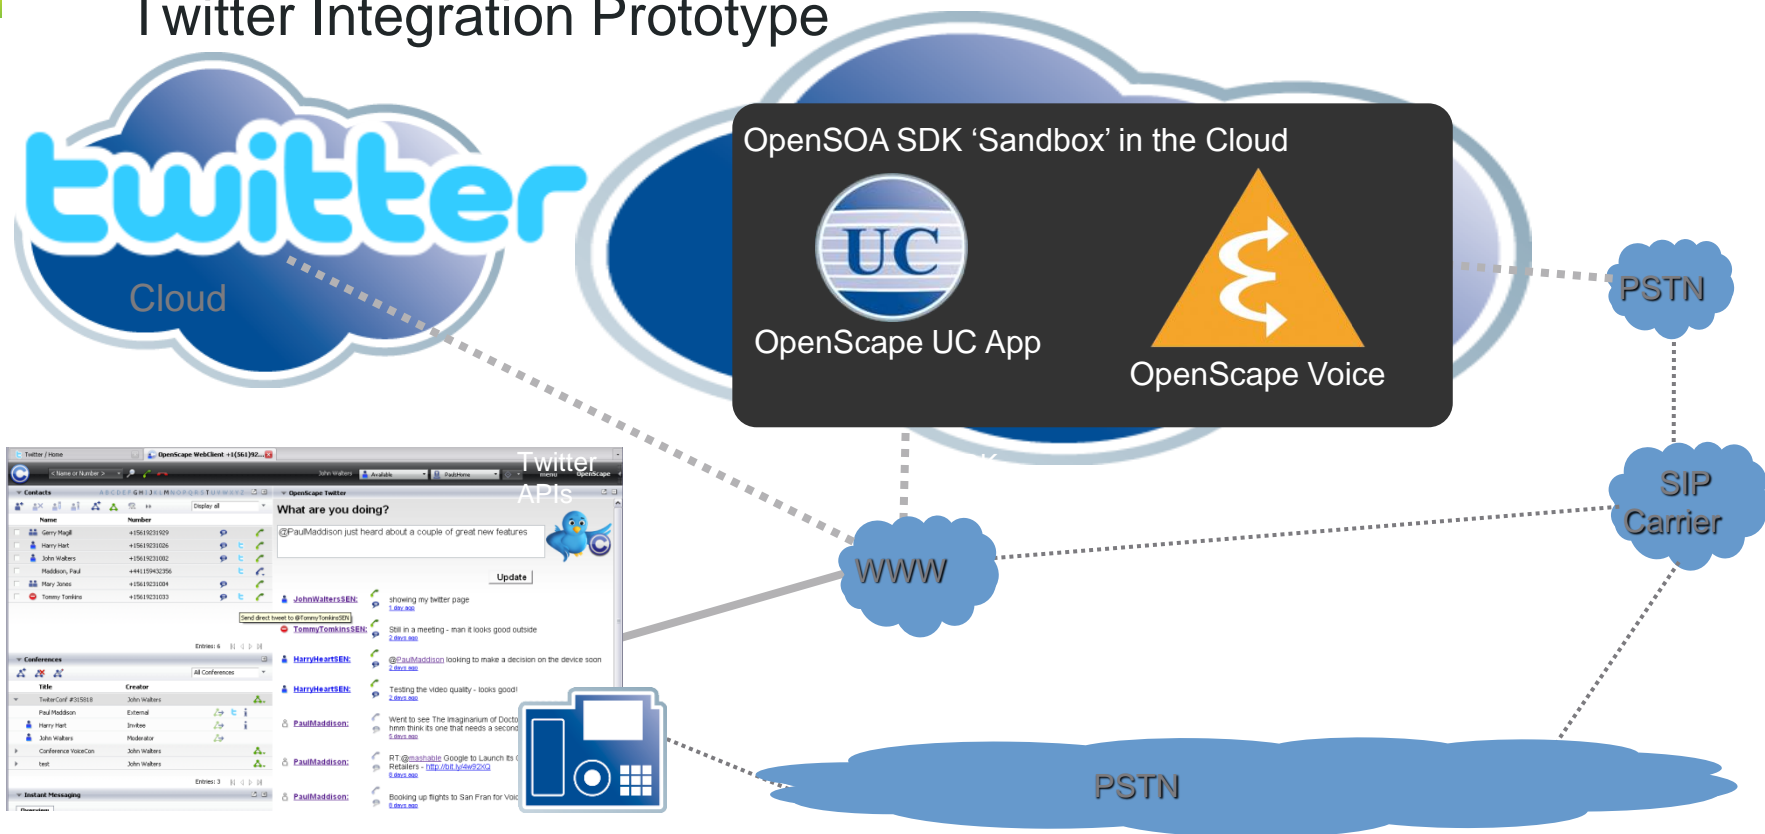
Twitter Integration Prototype

twitter

Cloud

OpenSOA SDK ‘Sandbox’ in the Cloud

UC

OpenScape UC App

OpenScape Voice

PSTN

SIP Carrier

WWW

Twitter APIs

PSTN

Twitter / Home

OpenScape WebClient

Contacts

Name

Number

Gerry Magill +15619231929

Harry Hart +15619231026

John Walters +15619231002

Madison, Paul +441159432356

Mary Jones +15619231004

Tommy Tomkins +15619231033

Send direct tweet to @TommyTomkinsSEN

Conferences

Title

Creator

TwitterConf #315818 John Walters

Paul Maddison External

Harry Hart Invitee

John Walters Moderator

Conference VoiceCon John Walters

test John Walters

Instant Messaging

OpenScape Twitter

What are you doing?

@PaulMaddison just heard about a couple of great new features

Update

JohnWaltersSEN: showing my twitter page

TommyTomkinsSEN: Still in a meeting - man it looks good outside

HarryHeartSEN: @PaulMaddison looking to make a decision on the device soon

HarryHeartSEN: Testing the video quality - looks good!

PaulMaddison: Went to see The Imaginarium of Docto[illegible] hmm think its one that needs a second

PaulMaddison: RT @mashable Google to Launch its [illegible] Retailers - http://bit.ly/4w92XQ

PaulMaddison: Booking up flights to San Fran for Voic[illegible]